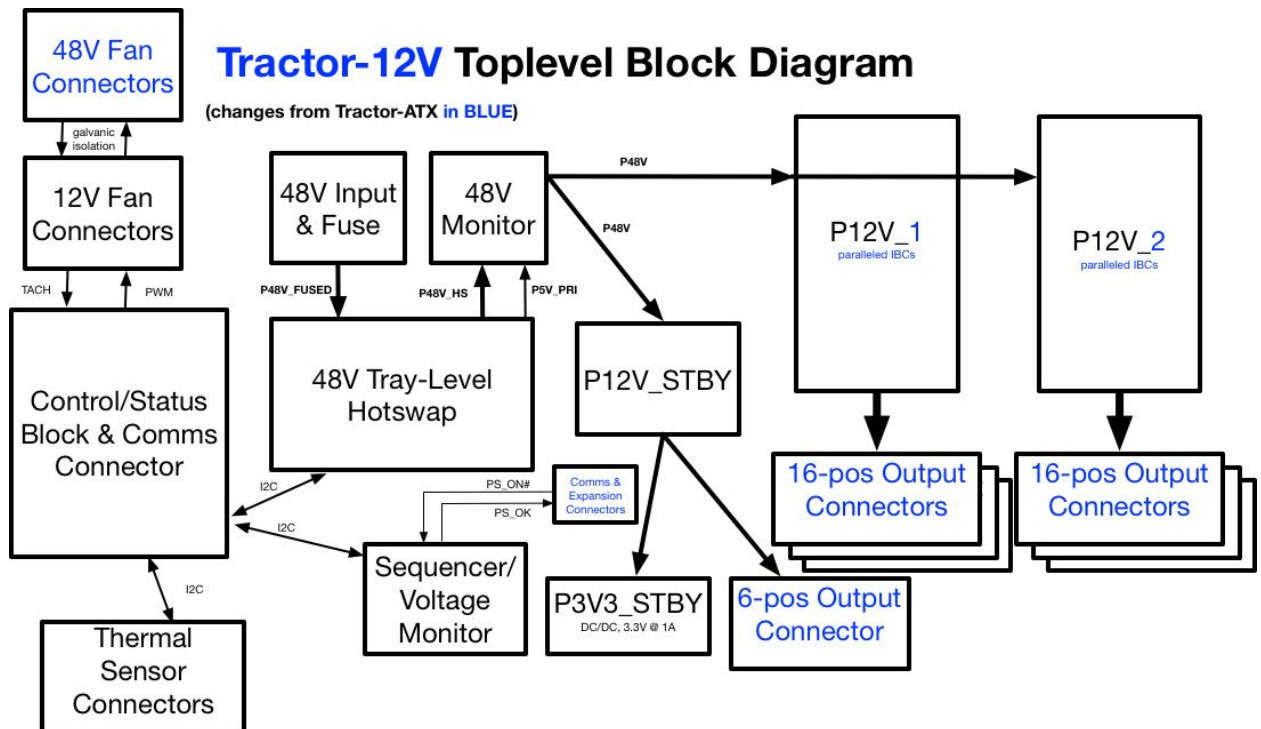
Tractor-12V Toplevel Block Diagram

(changes from Tractor-ATX in BLUE)

48V Fan Connectors

galvanic isolation

12V Fan Connectors

TACH

PWM

Control/Status Block & Comms Connector

48V Input & Fuse

P48V_FUSED

48V Monitor

P48V_HS

P5V_PRI

48V Tray-Level Hotswap

P48V

P48V

P12V_1
paralleled IBCs

P12V_2
paralleled IBCs

P12V_STBY

16-pos Output Connectors

16-pos Output Connectors

I2C

I2C

PS_ON#

PS_OK

Comms & Expansion Connectors

Sequencer/ Voltage Monitor

I2C

Thermal Sensor Connectors

P3V3_STBY
DC/DC, 3.3V @ 1A

6-pos Output Connector